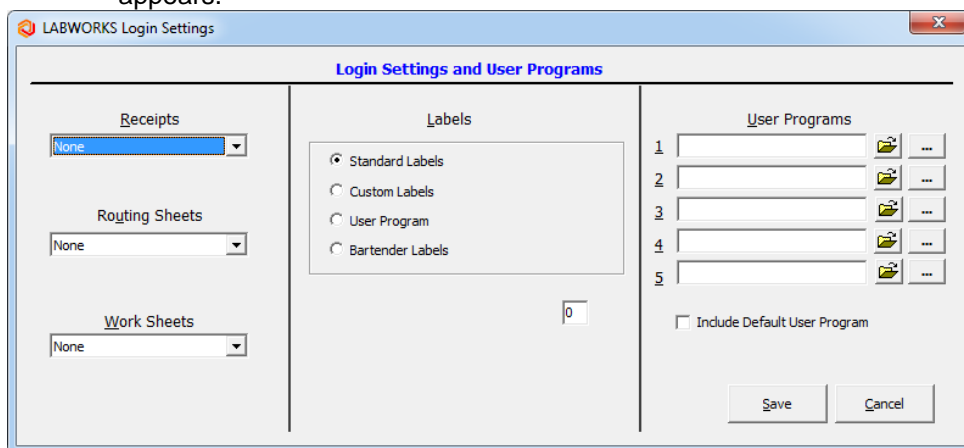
appears.

LABWORKS Login Settings

Login Settings and User Programs

Receipts
None

Routing Sheets
None

Work Sheets
None

Labels
Standard Labels
Custom Labels
User Program
Bartender Labels

0

User Programs
1 ...
2 ...
3 ...
4 ...
5 ...

Include Default User Program

Save
Cancel